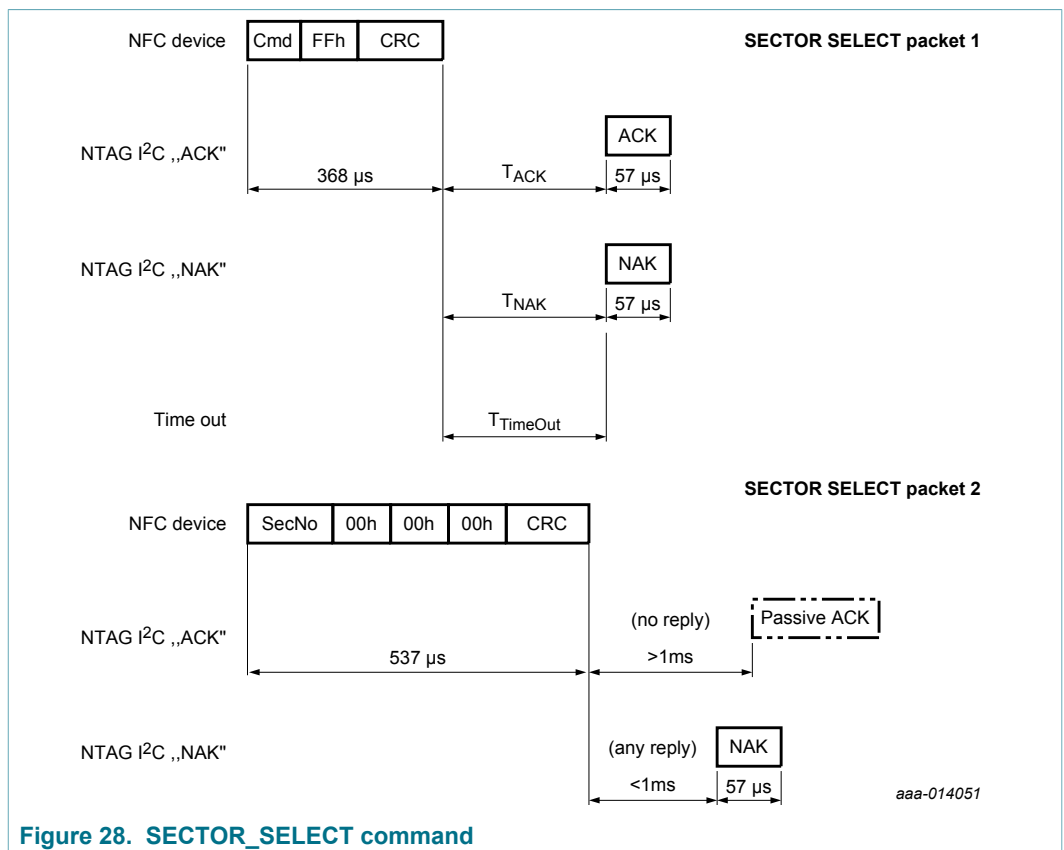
NFC device

Cmd | FFh | CRC

SECTOR SELECT packet 1

NTAG I$^2$C ,,ACK"

ACK

368 µs

T$_{ACK}$

57 µs

NTAG I$^2$C ,,NAK"

NAK

T$_{NAK}$

57 µs

Time out

T$_{TimeOut}$

SECTOR SELECT packet 2

NFC device

SecNo | 00h | 00h | 00h | CRC

NTAG I$^2$C ,,ACK"

(no reply)

Passive ACK

537 µs

>1ms

NTAG I$^2$C ,,NAK"

(any reply)

NAK

<1ms

57 µs

aaa-014051

Figure 28. SECTOR_SELECT command